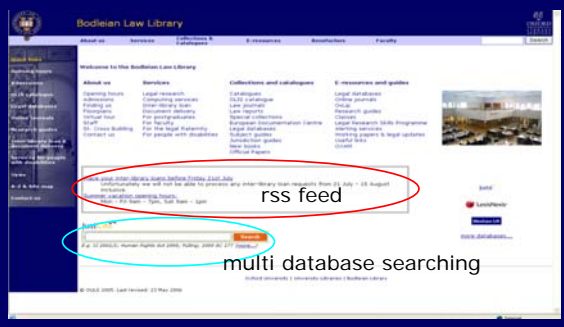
Bodleian Law Library

About us | Services | Collections & Catalogues | E-resources | Benefactors | Faculty | Search

Quick links
Opening hours
E-resources
OLIS catalogue
Legal databases
Online journals
Research guides
Inter-library loans & document delivery
Services for people with disabilities
News
A-Z & site map
Contact us

Welcome to the Bodleian Law Library

About us
Opening hours
Admissions
Finding us
Floorplans
Virtual tour
Staff
St. Cross Building
Contact us

Services
Legal research
Computing services
Inter-library loan
Document delivery
For postgraduates
For faculty
For the legal fraternity
For people with disabilities

Collections and catalogues
Catalogues
OLIS catalogue
Law journals
Law reports
Special collections
European Documentation Centre
Legal databases
Subject guides
Jurisdiction guides
New books
Official Papers

E-resources and guides
Legal databases
Online journals
OSCoLa
Research guides
Classes
Legal Research Skills Programme
Alerting services
Working papers & legal updates
Useful links
OxLIP

Place your inter-library loans before Friday 21st July
Unfortunately we will not be able to process any inter-library loan requests from 21 July – 10 August inclusive.
Summer vacation opening hours:
Mon – Fri 9am – 7pm, Sat 9am – 1pm

rss feed

Just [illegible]
Search
E.g. SI 2001/3; Human Rights Act 1998; Pulling; 2000 EC 277 (more...)

multi database searching

Justis
LexisNexis
Westlaw UK
more databases...

© OULS 2005. Last revised: 13 May 2006
Oxford University | University Libraries | Bodleian Library